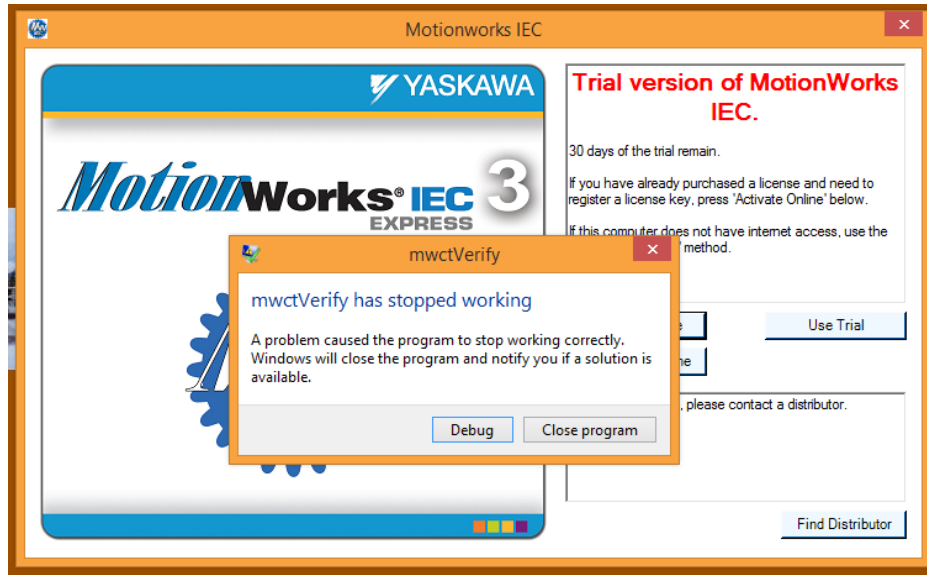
Motionworks IEC

YASKAWA

MotionWorks® IEC 3
EXPRESS

Trial version of MotionWorks IEC.

30 days of the trial remain.

If you have already purchased a license and need to register a license key, press 'Activate Online' below.

If this computer does not have internet access, use the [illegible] method.

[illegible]e

Use Trial

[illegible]ne

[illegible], please contact a distributor.

Find Distributor

mwctVerify

mwctVerify has stopped working

A problem caused the program to stop working correctly. Windows will close the program and notify you if a solution is available.

Debug

Close program